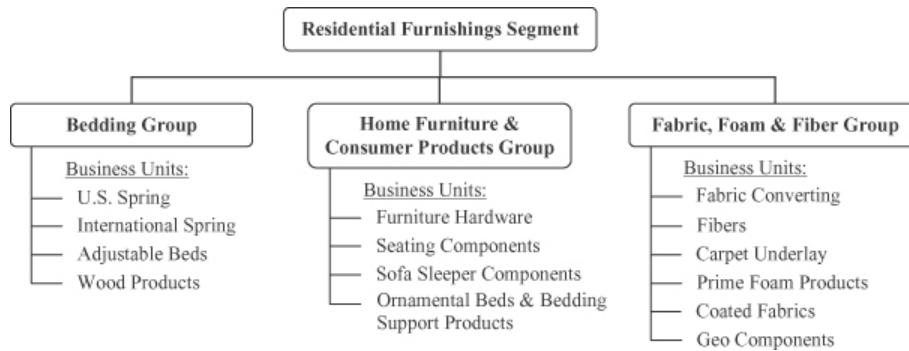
Residential Furnishings Segment

Bedding Group

Business Units:
U.S. Spring
International Spring
Adjustable Beds
Wood Products

Home Furniture & Consumer Products Group

Business Units:
Furniture Hardware
Seating Components
Sofa Sleeper Components
Ornamental Beds & Bedding Support Products

Fabric, Foam & Fiber Group

Business Units:
Fabric Converting
Fibers
Carpet Underlay
Prime Foam Products
Coated Fabrics
Geo Components